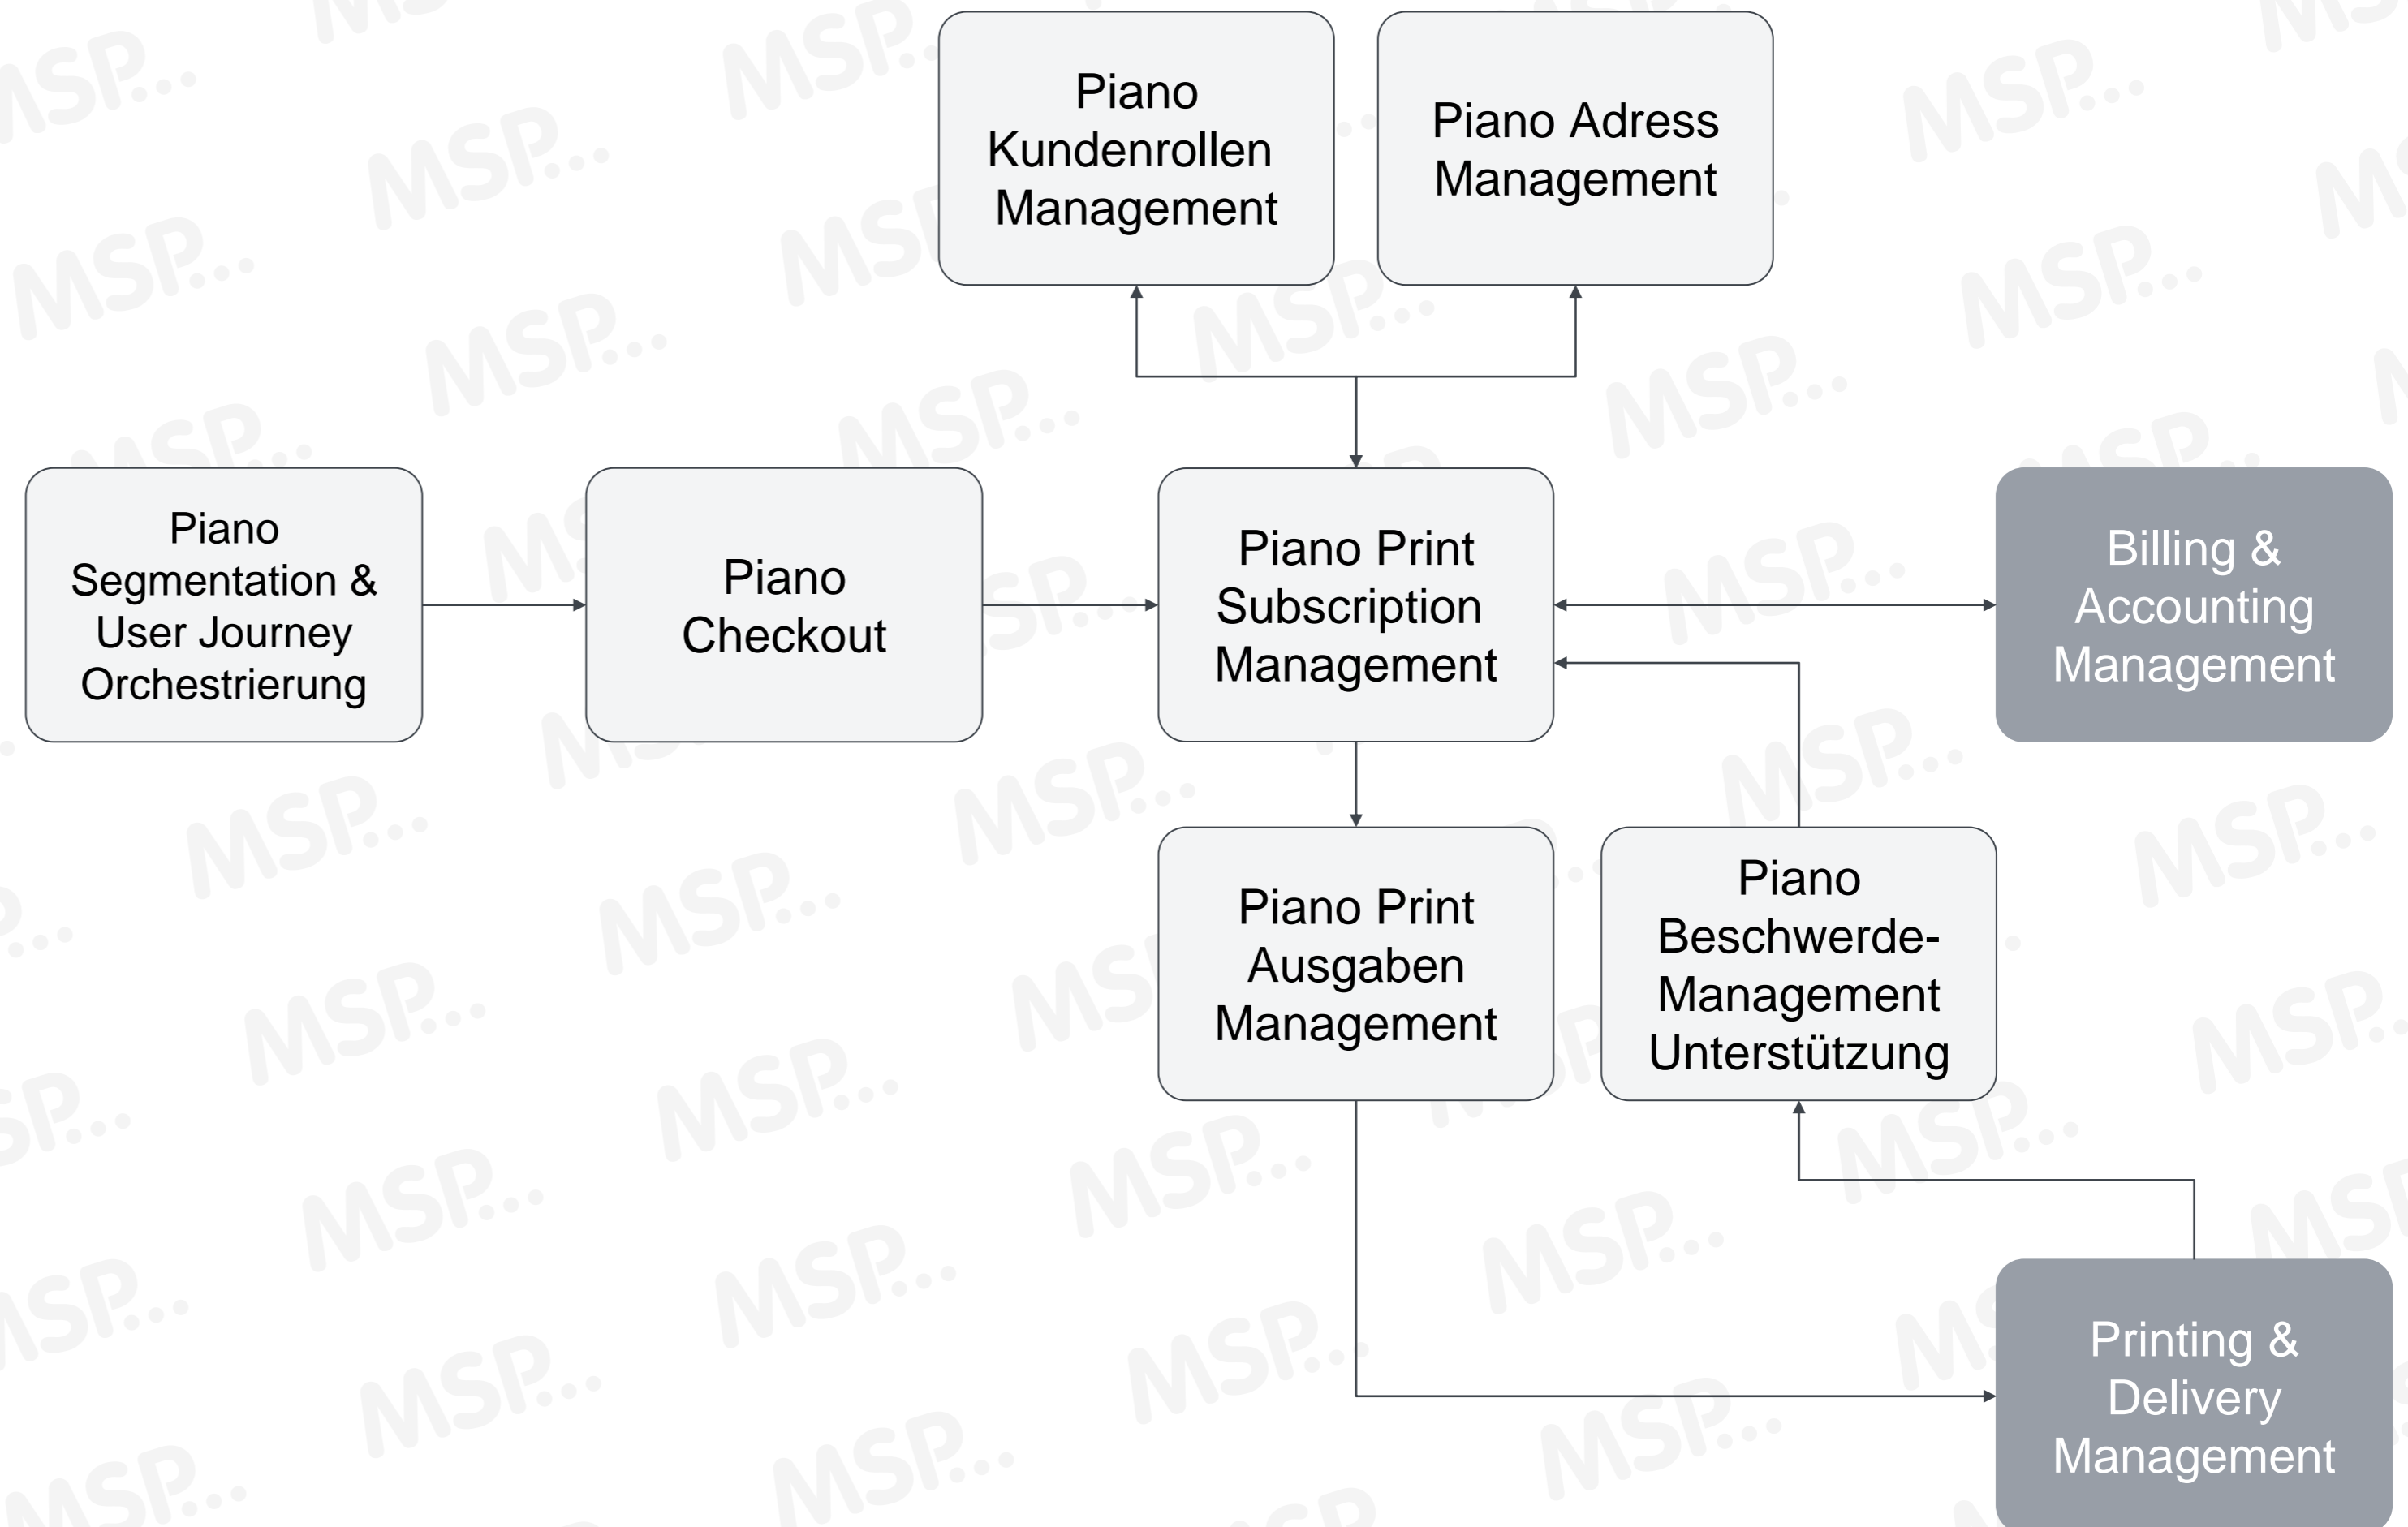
Piano Kundenrollen Management

Piano Adress Management

Piano Segmentation & User Journey Orchestrierung

Piano Checkout

Piano Print Subscription Management

Billing & Accounting Management

Piano Print Ausgaben Management

Piano Beschwerde-Management Unterstützung

Printing & Delivery Management

MSP...